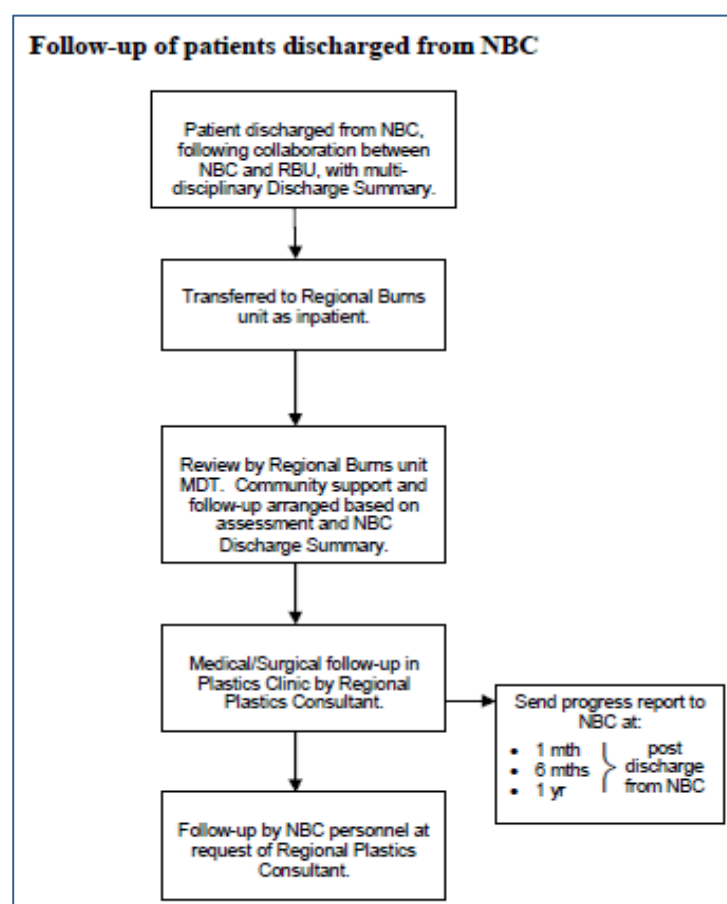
**Follow-up of patients discharged from NBC**

Patient discharged from NBC, following collaboration between NBC and RBU, with multi-disciplinary Discharge Summary.

Transferred to Regional Burns unit as inpatient.

Review by Regional Burns unit MDT. Community support and follow-up arranged based on assessment and NBC Discharge Summary.

Medical/Surgical follow-up in Plastics Clinic by Regional Plastics Consultant.

Send progress report to NBC at:
- 1 mth
- 6 mths
- 1 yr

post discharge from NBC

Follow-up by NBC personnel at request of Regional Plastics Consultant.